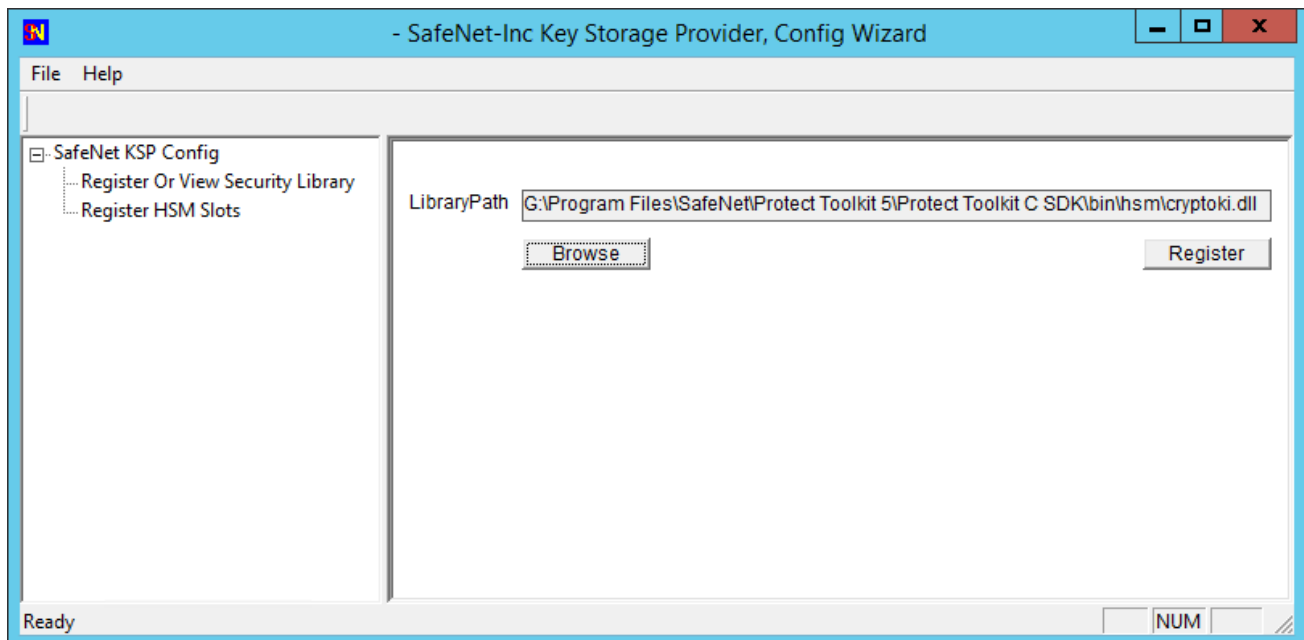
SN

- SafeNet-Inc Key Storage Provider, Config Wizard

File Help

SafeNet KSP Config
Register Or View Security Library
Register HSM Slots

LibraryPath G:\Program Files\SafeNet\Protect Toolkit 5\Protect Toolkit C SDK\bin\hsm\cryptoki.dll

Browse

Register

Ready

NUM